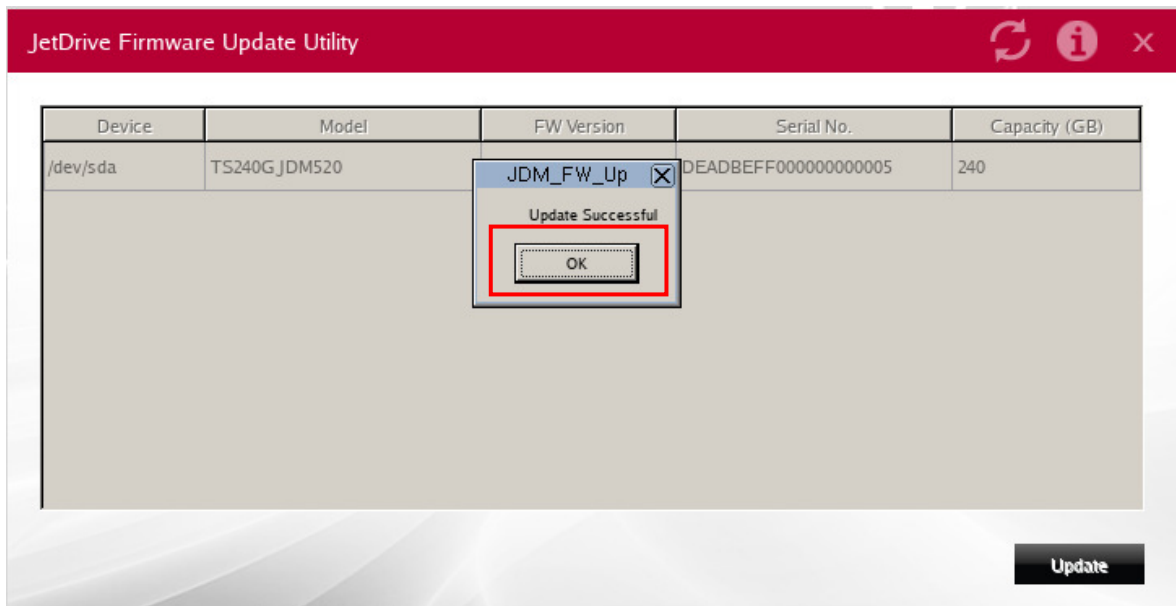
JetDrive Firmware Update Utility

| Device | Model | FW Version | Serial No. | Capacity (GB) |
|---|---|---|---|---|
| /dev/sda | TS240GJDM520 | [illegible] | DEADBEFF000000000005 | 240 |

JDM_FW_Up

Update Successful

OK

Update